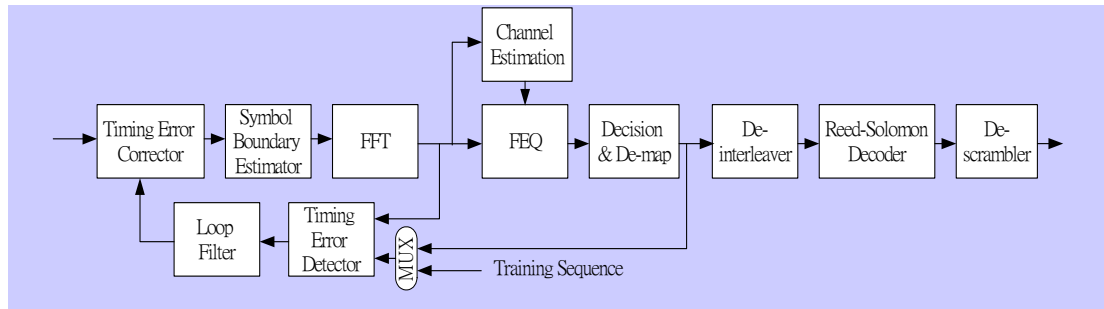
Channel Estimation

Timing Error Corrector

Symbol Boundary Estimator

FFT

FEQ

Decision & De-map

De-interleaver

Reed-Solomon Decoder

De-scrambler

Loop Filter

Timing Error Detector

MUX

Training Sequence